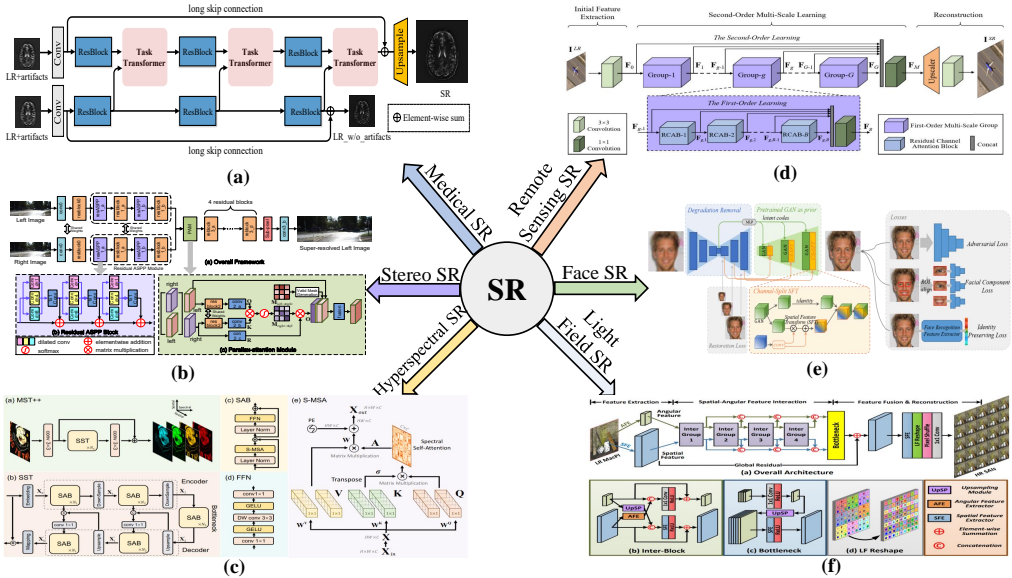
long skip connection

LR+artifacts

Conv

ResBlock

Task Transformer

ResBlock

Task Transformer

ResBlock

Task Transformer

Upsample

SR

LR+artifacts

Conv

ResBlock

ResBlock

ResBlock

LR_w/o_artifacts

⊕ Element-wise sum

long skip connection

(a)

Initial Feature Extraction

Second-Order Multi-Scale Learning

Reconstruction

The Second-Order Learning

$\mathbf{I}^{LR}$

$\mathbf{F}_0$

Group-1

$\mathbf{F}_1$

$\mathbf{F}_{g-1}$

Group-g

$\mathbf{F}_g$

$\mathbf{F}_{G-1}$

Group-G

$\mathbf{F}_G$

$\mathbf{F}_M$

Upscaler

$\mathbf{I}^{SR}$

The First-Order Learning

3×3 Convolution

1×1 Convolution

RCAB-1

RCAB-2

RCAB-B

First-Order Multi-Scale Group

Residual Channel Attention Block

Concat

(d)

Medical SR

Remote Sensing SR

Left Image

Right Image

Residual ASPP Module

4 residual blocks

PAM

Super-resolved Left Image

(a) Overall Framework

(b) Residual ASPP Block

dilated conv

elementwise addition

softmax

matrix multiplication

right

left

right

Valid Mask Generation

(c) Parallax-attention Module

(b)

Stereo SR

SR

Face SR

Degradation Removal

Pretrained GAN as prior

latent codes

MLP

Channel-Split SFT

Identity

Spatial Feature Transform (SFT)

Restoration Loss

Losses

Adversarial Loss

Facial Component Loss

Face Recognition Feature Extractor

Identity Preserving Loss

(e)

Hyperspectral SR

Light Field SR

(a) MST++

SST

(b) SST

SAB

SAB

SAB

Encoder

Bottleneck

Decoder

(c) SAB

FFN

Layer Norm

S-MSA

Layer Norm

(d) FFN

conv 1×1

GELU

DW conv 3×3

GELU

conv 1×1

(e) S-MSA

PE

$\mathbf{X}_{out}$

Matrix Multiplication

A

Spectral Self-Attention

Transpose

$\sigma$

Matrix Multiplication

V

K

Q

$\mathbf{W}^v$

$\mathbf{W}^k$

$\mathbf{W}^q$

$\mathbf{X}$

$\mathbf{X}_{in}$

(c)

Feature Extraction

Spatial-Angular Feature Interaction

Feature Fusion & Reconstruction

Angular Feature

Inter Group 1

Inter Group 2

Inter Group 3

Inter Group 4

Bottleneck

Spatial Feature

Global Residual

(a) Overall Architecture

LR MacPI

HR SAIs

UpSP

AFE

(b) Inter-Block

(c) Bottleneck

(d) LF Reshape

Upsampling Module

Angular Feature Extractor

Spatial Feature Extractor

Element-wise Summation

Concatenation

(f)